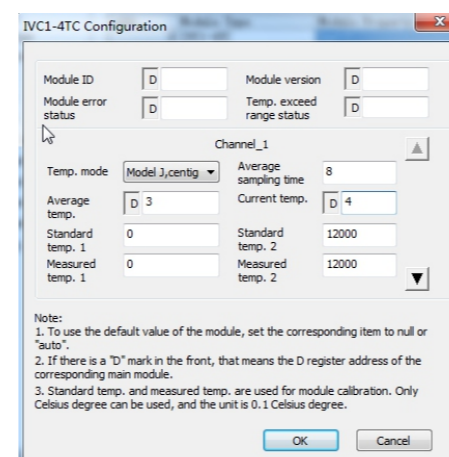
IVC1-4TC Configuration

Module ID D
Module version D
Module error status D
Temp. exceed range status D

Channel_1

Temp. mode Model J,centig
Average sampling time 8
Average temp. D 3
Current temp. D 4
Standard temp. 1 0
Standard temp. 2 12000
Measured temp. 1 0
Measured temp. 2 12000

Note:
1. To use the default value of the module, set the corresponding item to null or "auto".
2. If there is a "D" mark in the front, that means the D register address of the corresponding main module.
3. Standard temp. and measured temp. are used for module calibration. Only Celsius degree can be used, and the unit is 0.1 Celsius degree.

OK Cancel